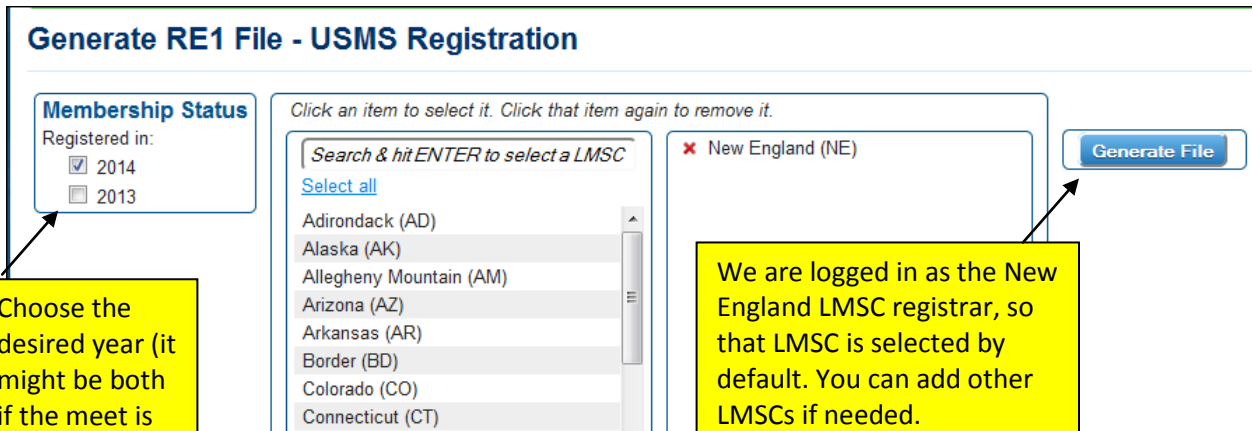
Generate RE1 File - USMS Registration

Membership Status
Registered in:
2014
2013

Choose the desired year (it might be both if the meet is

Click an item to select it. Click that item again to remove it.

Search & hit ENTER to select a LMSC
Select all
Adirondack (AD)
Alaska (AK)
Allegheny Mountain (AM)
Arizona (AZ)
Arkansas (AR)
Border (BD)
Colorado (CO)
Connecticut (CT)

New England (NE)

Generate File

We are logged in as the New England LMSC registrar, so that LMSC is selected by default. You can add other LMSCs if needed.